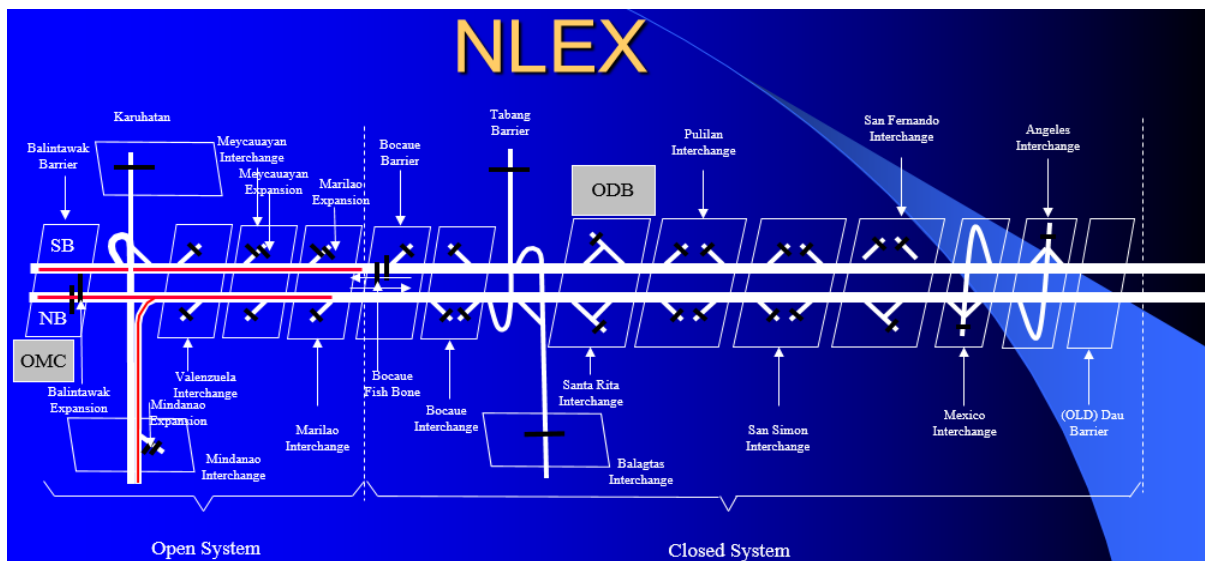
NLEX

Karuhatan

Balintawak Barrier

Meycauayan Interchange

Meycauayan Expansion

Marilao Expansion

Bocaue Barrier

Tabang Barrier

ODB

Pulilan Interchange

San Fernando Interchange

Angeles Interchange

SB

NB

OMC

Balintawak Expansion

Valenzuela Interchange

Mindanao Expansion

Mindanao Interchange

Marilao Interchange

Bocaue Fish Bone

Bocaue Interchange

Balagtas Interchange

Santa Rita Interchange

San Simon Interchange

Mexico Interchange

(OLD) Dau Barrier

Open System

Closed System